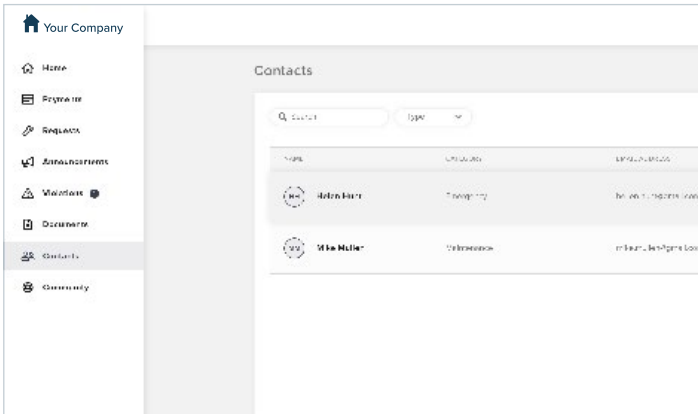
Your Company

Home
Payments
Requests
Announcements
Violations
Documents
Contacts
Community

Contacts

Search
Type

| Name | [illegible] | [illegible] |
|---|---|---|
| HH Helen Hunt | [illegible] | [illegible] |
| MM Mike Muller | Maintenance | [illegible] |